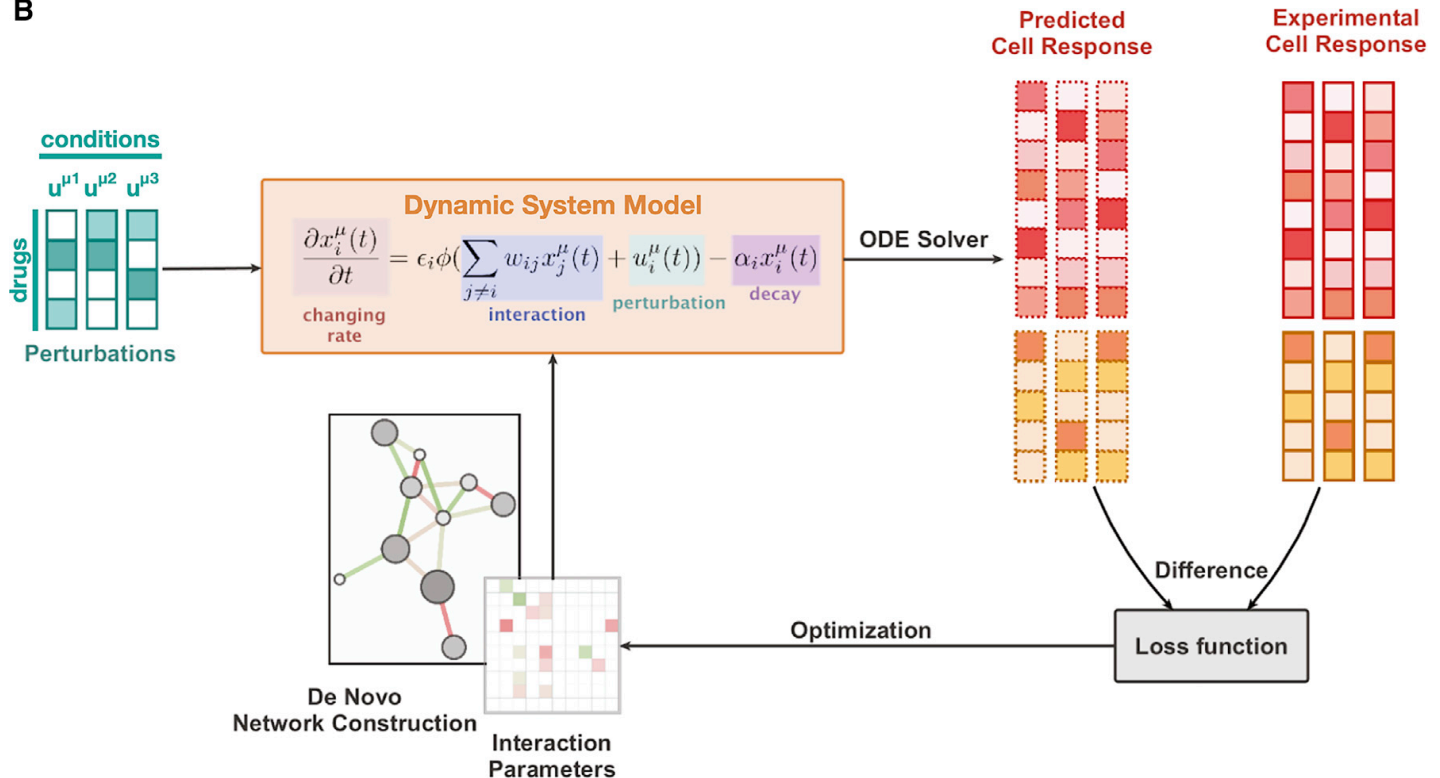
B

conditions

$u^{\mu 1}$ $u^{\mu 2}$ $u^{\mu 3}$

drugs

Perturbations

Dynamic System Model

$\frac{\partial x_i^{\mu}(t)}{\partial t} = \epsilon_i \phi(\sum_{j \neq i} w_{ij} x_j^{\mu}(t) + u_i^{\mu}(t)) - \alpha_i x_i^{\mu}(t)$

changing rate

interaction

perturbation

decay

ODE Solver

Predicted Cell Response

Experimental Cell Response

Difference

Loss function

Optimization

De Novo Network Construction

Interaction Parameters